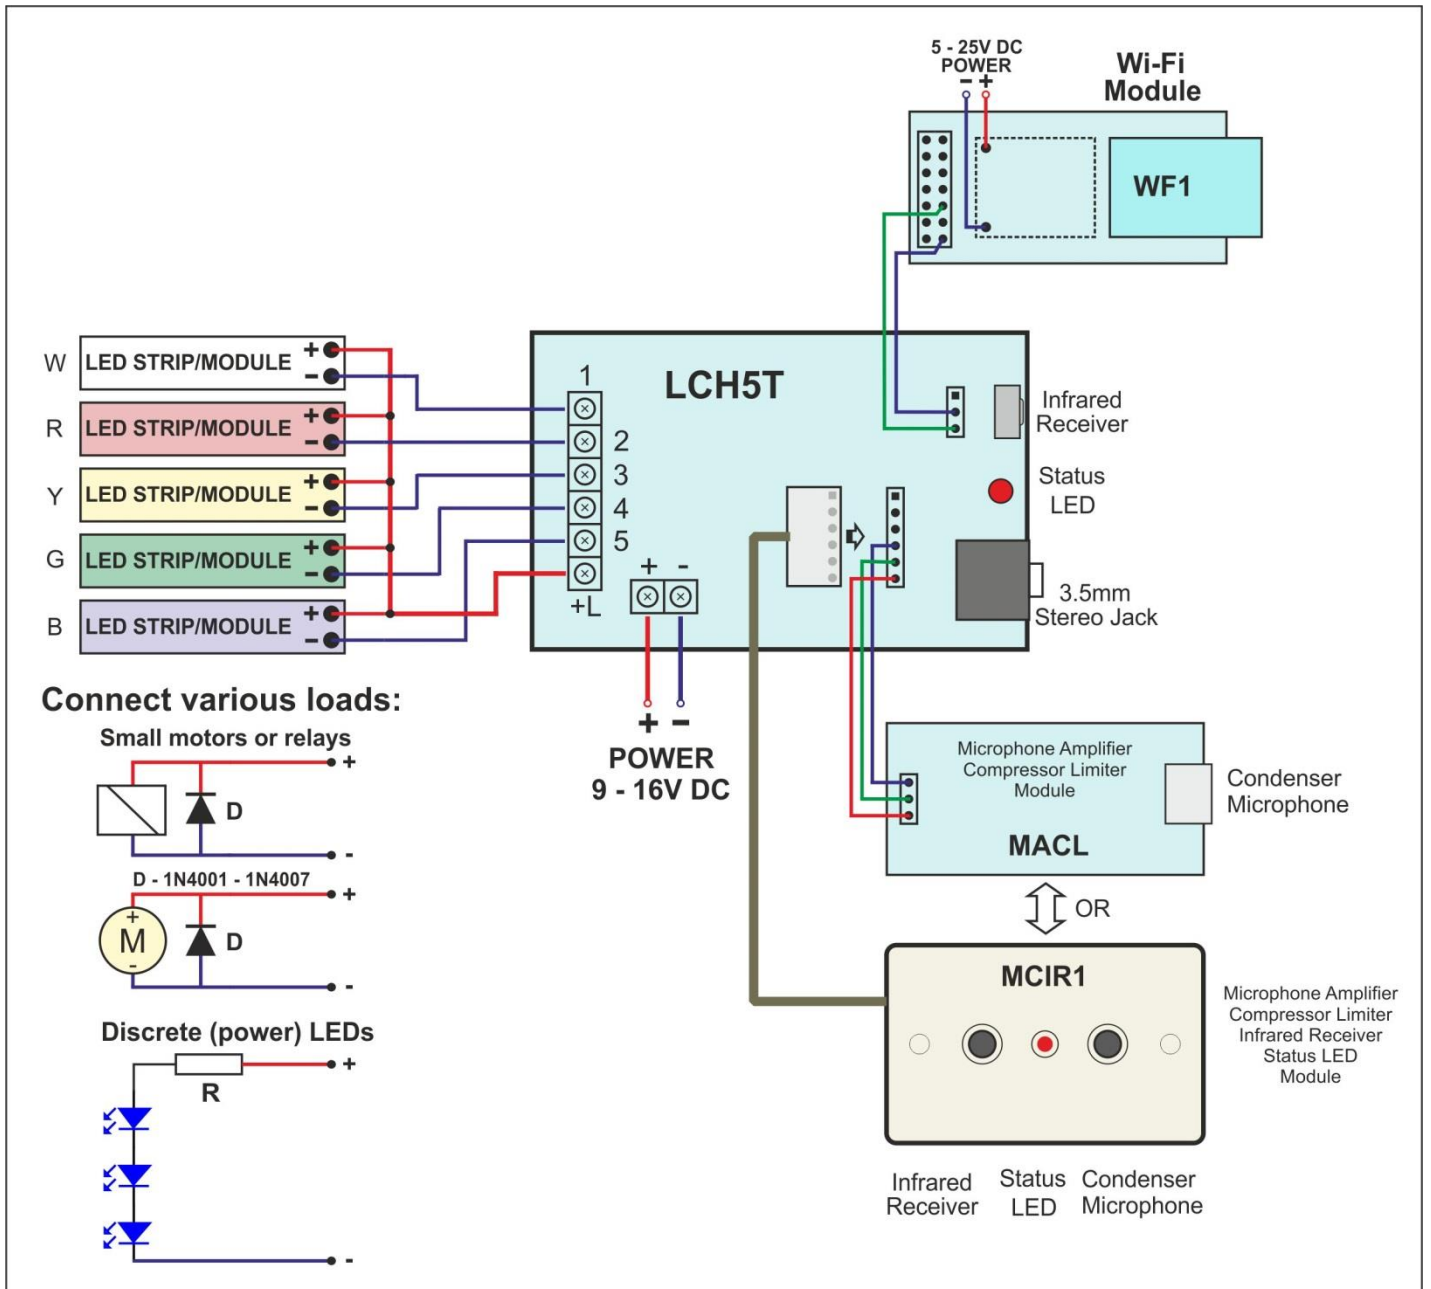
5 - 25V DC
POWER
- +

Wi-Fi
Module

WF1

W LED STRIP/MODULE + -
R LED STRIP/MODULE + -
Y LED STRIP/MODULE + -
G LED STRIP/MODULE + -
B LED STRIP/MODULE + -

LCH5T

1
2
3
4
5
+L

+ -

Infrared
Receiver

Status
LED

3.5mm
Stereo Jack

+ -
POWER
9 - 16V DC

Connect various loads:
Small motors or relays
+
D
-
D - 1N4001 - 1N4007
+
M
+
-
D
-

Discrete (power) LEDs
R
+
-

Microphone Amplifier
Compressor Limiter
Module
MACL

Condenser
Microphone

OR

MCIR1

Microphone Amplifier
Compressor Limiter
Infrared Receiver
Status LED
Module

Infrared
Receiver
Status
LED
Condenser
Microphone